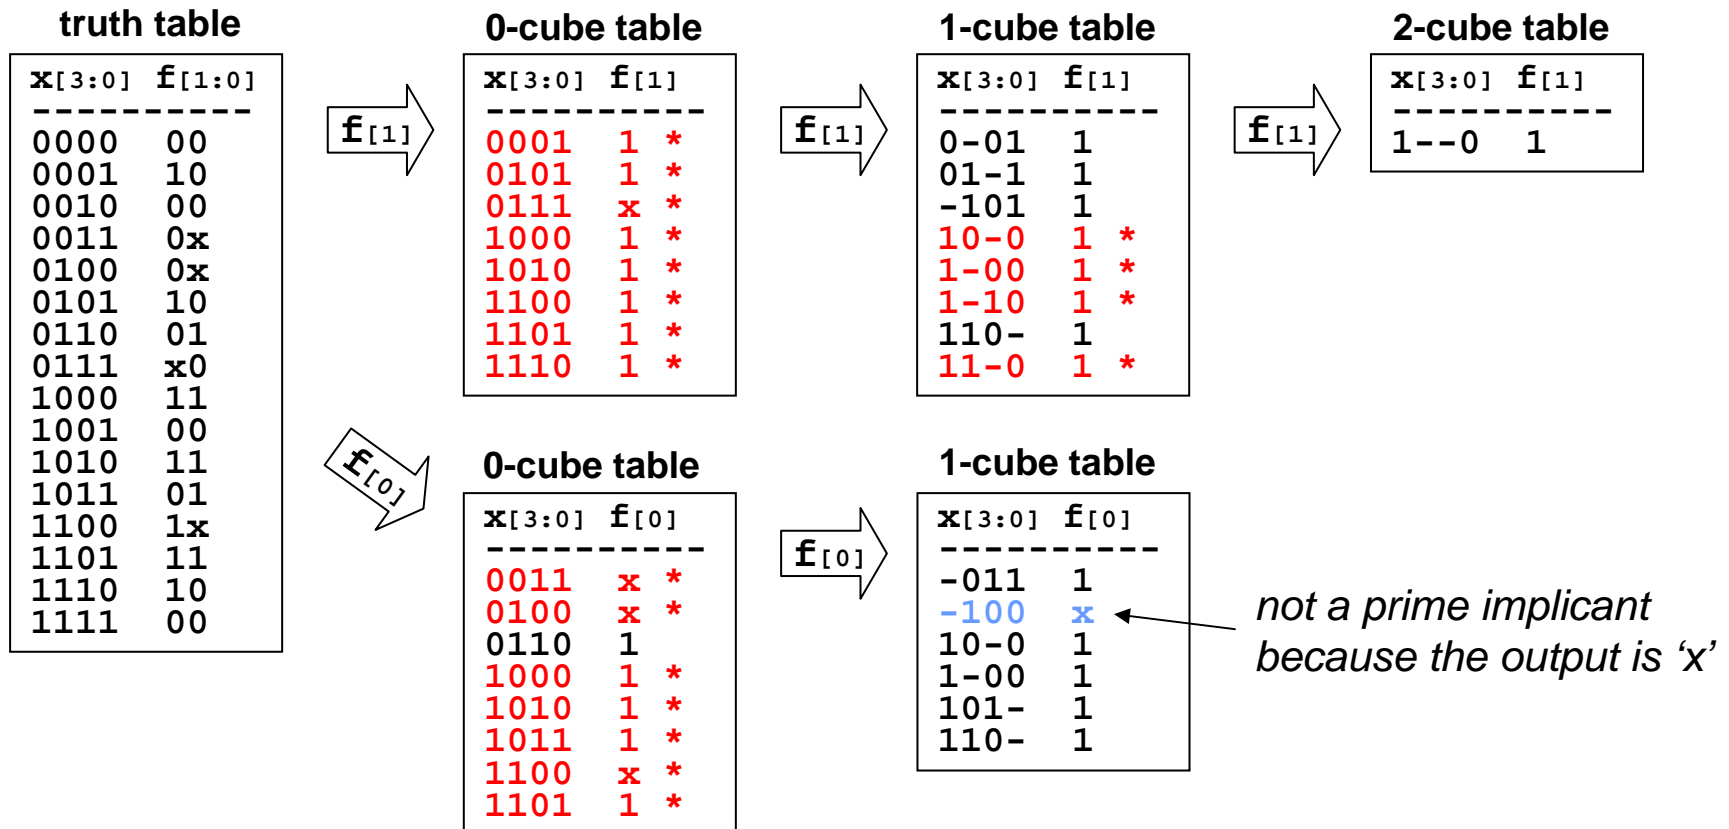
truth table

x[3:0] f[1:0]
----------
0000 00
0001 10
0010 00
0011 0x
0100 0x
0101 10
0110 01
0111 x0
1000 11
1001 00
1010 11
1011 01
1100 1x
1101 11
1110 10
1111 00

f[1]

0-cube table

x[3:0] f[1]
----------
0001 1 *
0101 1 *
0111 x *
1000 1 *
1010 1 *
1100 1 *
1101 1 *
1110 1 *

f[1]

1-cube table

x[3:0] f[1]
----------
0-01 1
01-1 1
-101 1
10-0 1 *
1-00 1 *
1-10 1 *
110- 1
11-0 1 *

f[1]

2-cube table

x[3:0] f[1]
----------
1--0 1

f[0]

0-cube table

x[3:0] f[0]
----------
0011 x *
0100 x *
0110 1
1000 1 *
1010 1 *
1011 1 *
1100 x *
1101 1 *

f[0]

1-cube table

x[3:0] f[0]
----------
-011 1
-100 x
10-0 1
1-00 1
101- 1
110- 1

not a prime implicant because the output is ‘x’